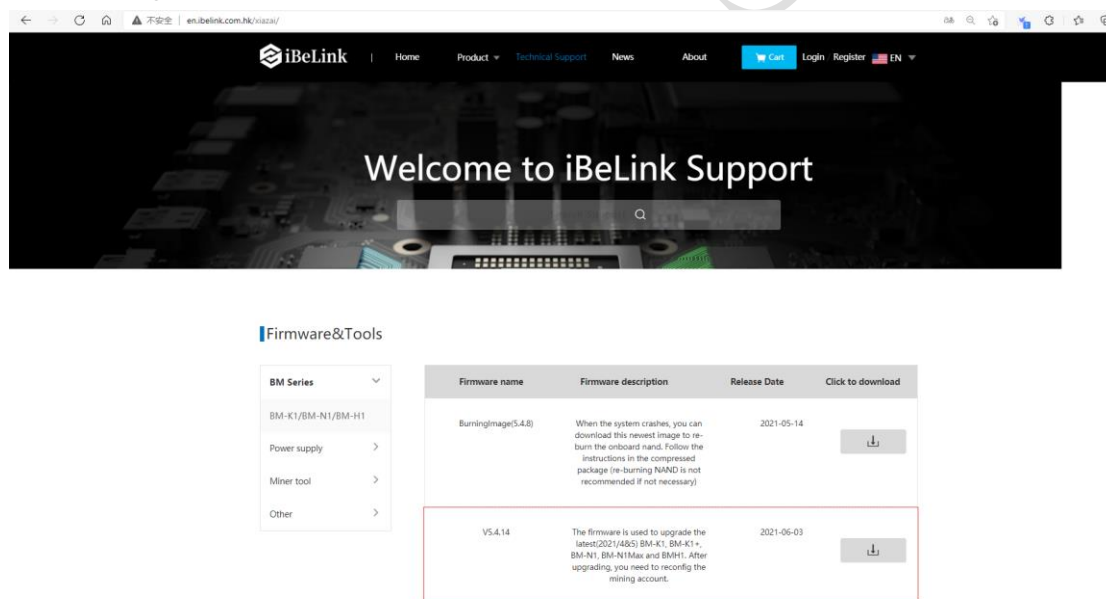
不安全 | en.ibelink.com.hk/xiazai/

iBeLink | Home Product Technical Support News About Cart Login Register EN

Welcome to iBeLink Support

Firmware&Tools

BM Series
BM-K1/BM-N1/BM-H1
Power supply
Miner tool
Other

| Firmware name | Firmware description | Release Date | Click to download |
|---|---|---|---|
| BurningImage(5.4.8) | When the system crashes, you can download this newest image to re-burn the onboard nand. Follow the instructions in the compressed package (re-burning NAND is not recommended if not necessary) | 2021-05-14 | |
| V5.4.14 | The firmware is used to upgrade the latest(2021/4&5) BM-K1, BM-K1+, BM-N1, BM-N1Max and BMH1. After upgrading, you need to reconfig the mining account. | 2021-06-03 | |